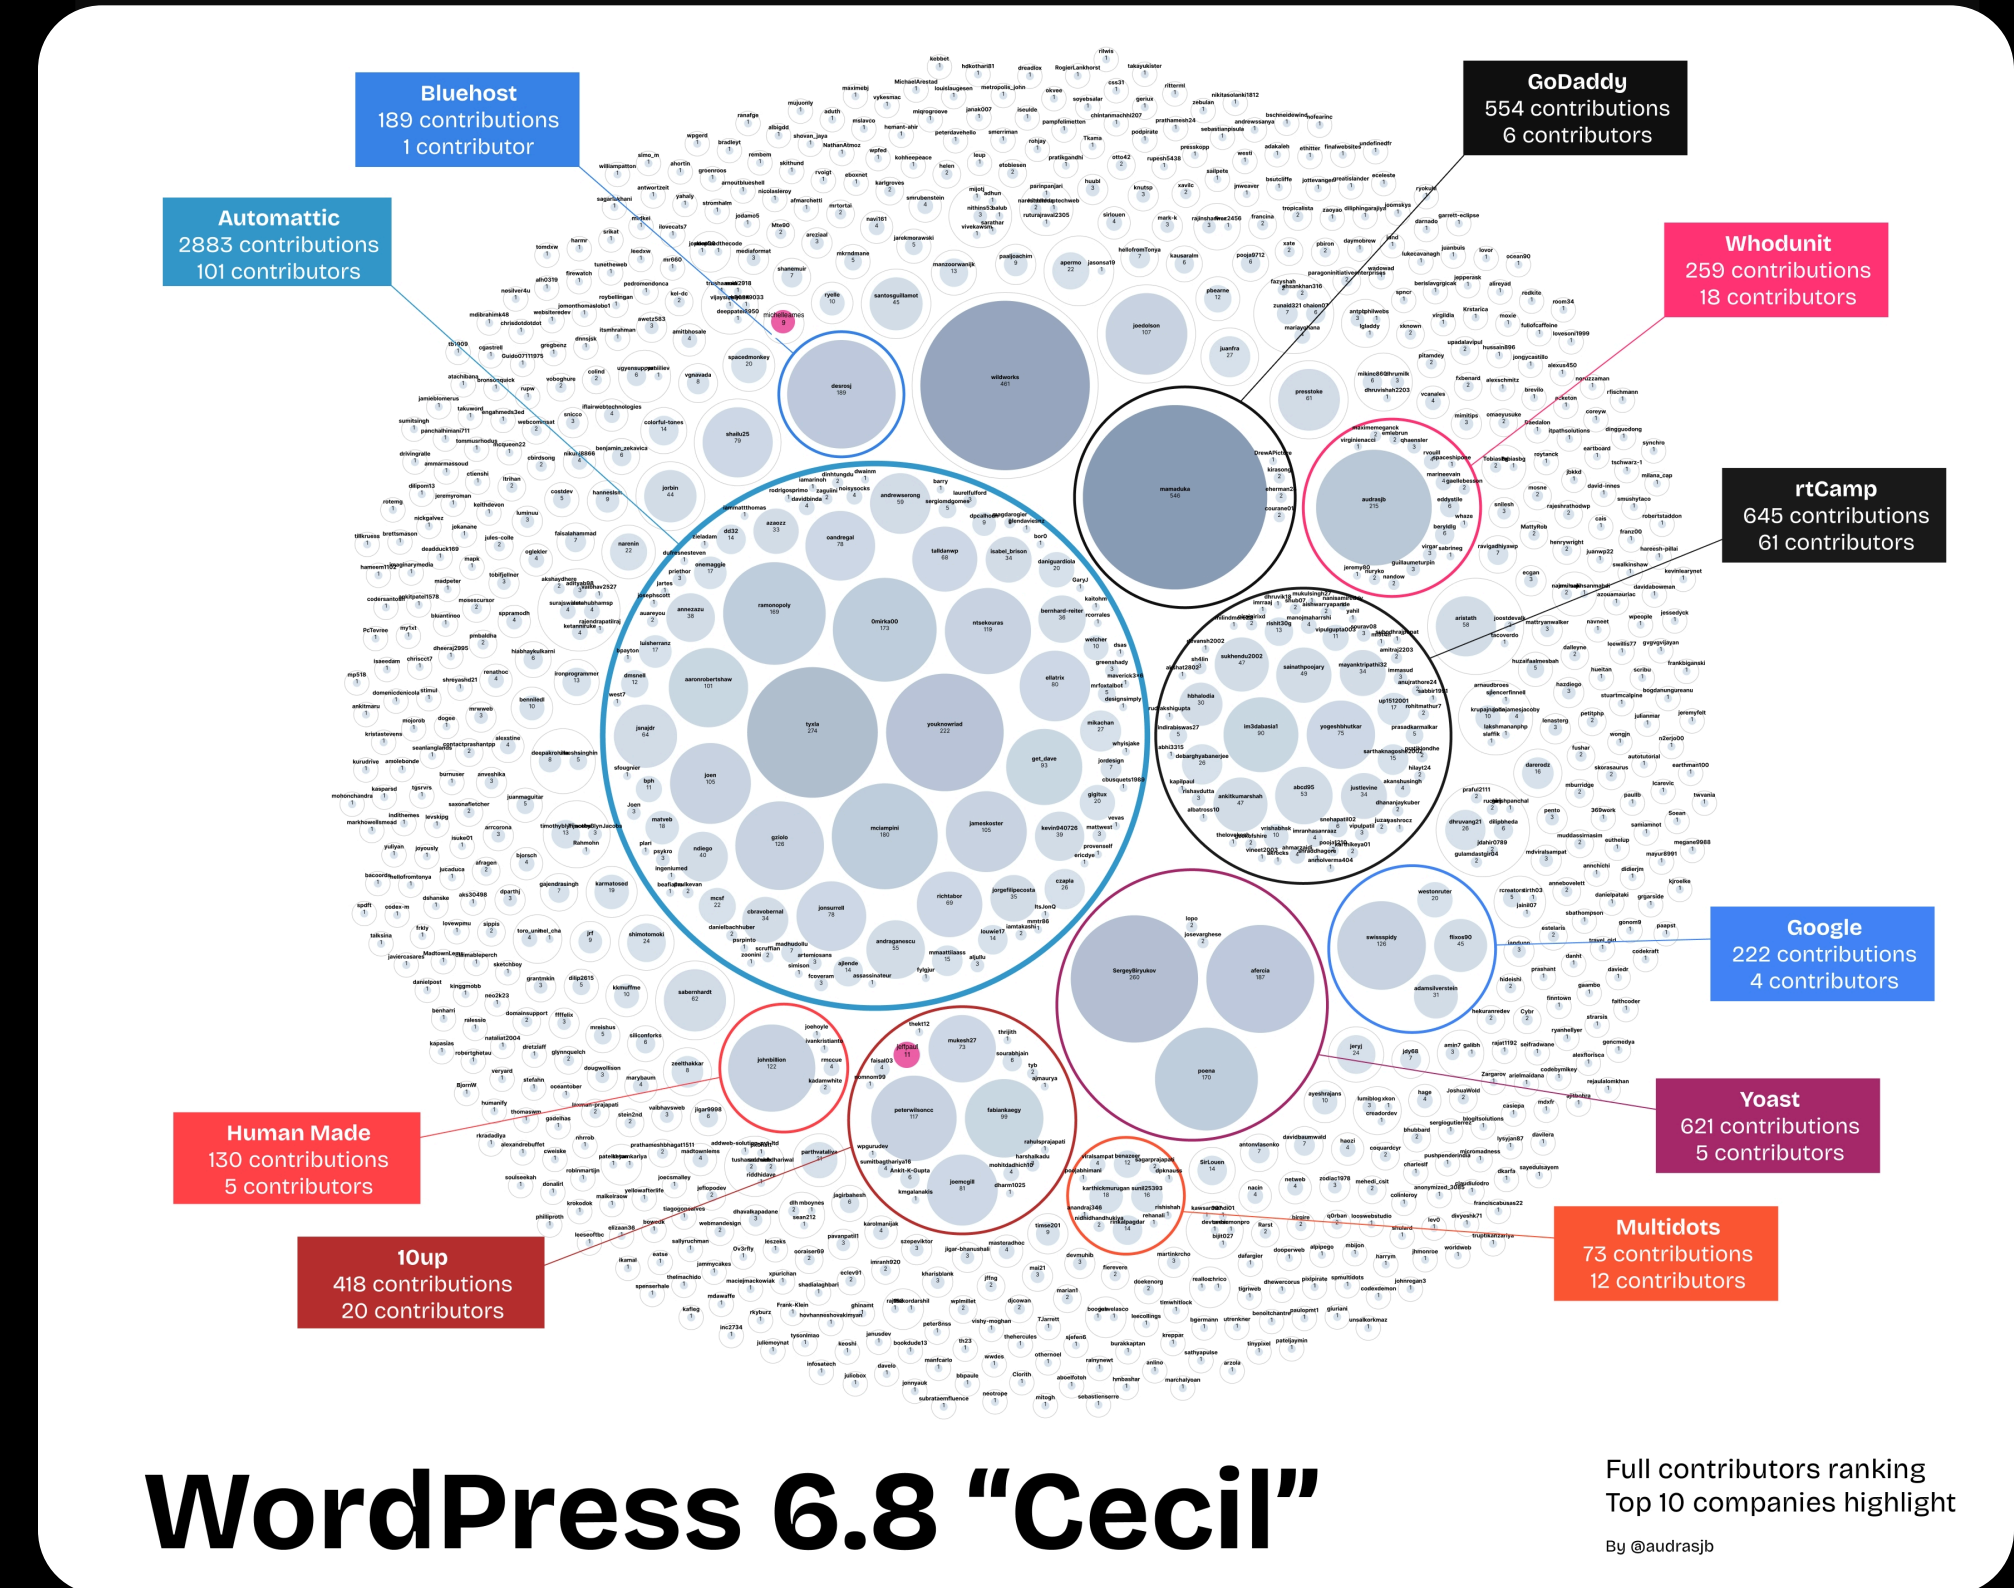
Bluehost
189 contributions
1 contributor

GoDaddy
554 contributions
6 contributors

Automattic
2883 contributions
101 contributors

Whodunit
259 contributions
18 contributors

rtCamp
645 contributions
61 contributors

Google
222 contributions
4 contributors

Yoast
621 contributions
5 contributors

Multidots
73 contributions
12 contributors

Human Made
130 contributions
5 contributors

10up
418 contributions
20 contributors

desrosj 189

wildworks 461

mamaduka 546

audrasjb 215

tyxla 274

youknowriad 222

ramonopoly 169

0mirka00 173

mciampini 180

SergeyBiryukov 260

afercia 187

poena 170

swissspidy 126

johnbillion 122

peterwilsoncc 117

fabiankaegy 99

joemcgill 81

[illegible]

WordPress 6.8 “Cecil”

Full contributors ranking
Top 10 companies highlight

By @audrasjb